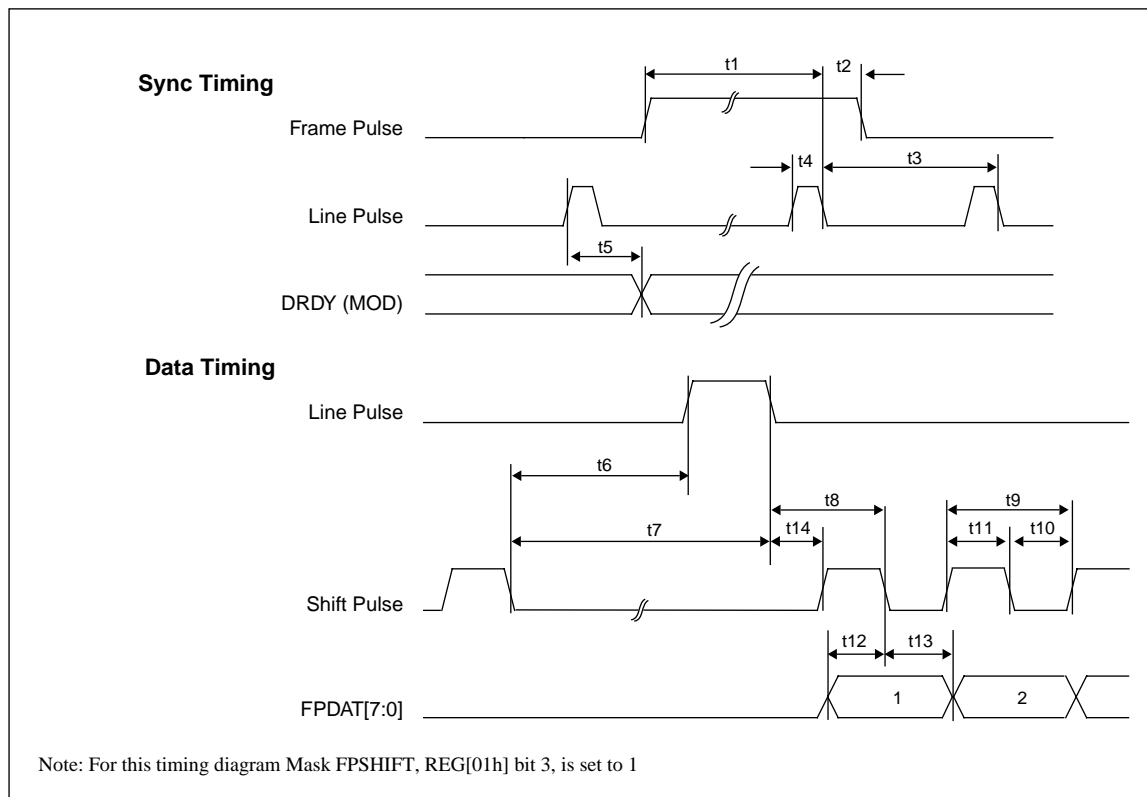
Sync Timing

t1

t2

Frame Pulse

t4

t3

Line Pulse

t5

DRDY (MOD)

Data Timing

Line Pulse

t6

t8

t9

t7

t14

t11

t10

Shift Pulse

t12

t13

FPDAT[7:0]

1

2

Note: For this timing diagram Mask FPSHIFT, REG[01h] bit 3, is set to 1